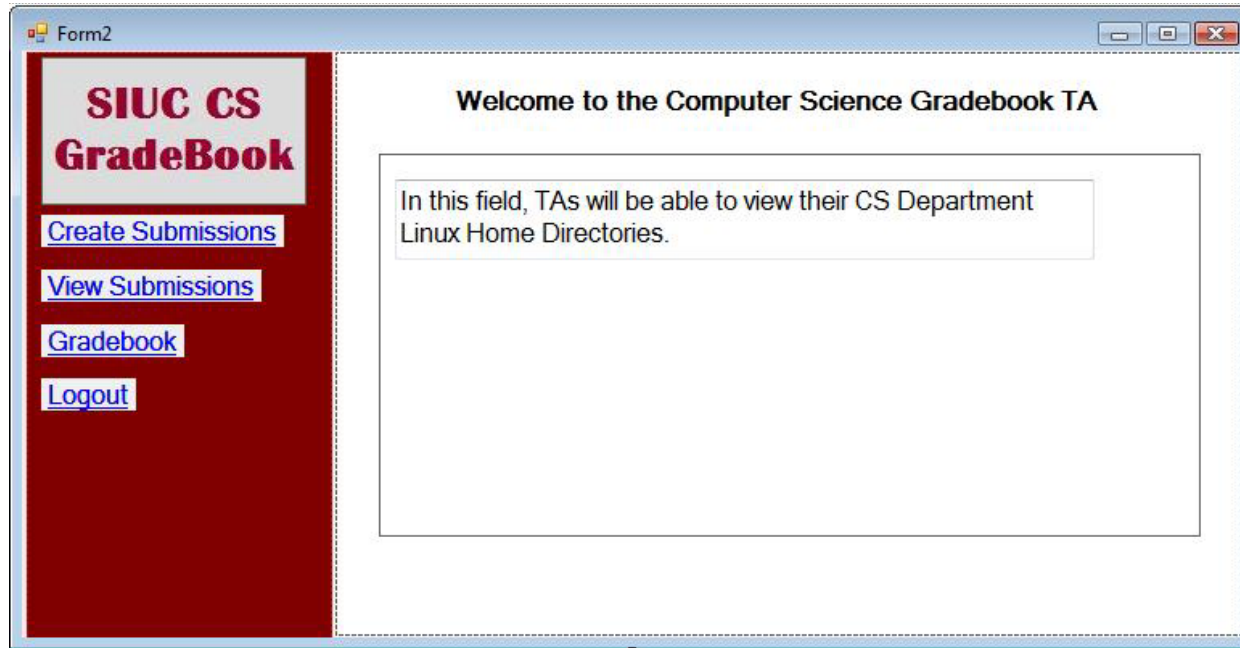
Form2

SIUC CS GradeBook

Create Submissions

View Submissions

Gradebook

Logout

Welcome to the Computer Science Gradebook TA

In this field, TAs will be able to view their CS Department Linux Home Directories.